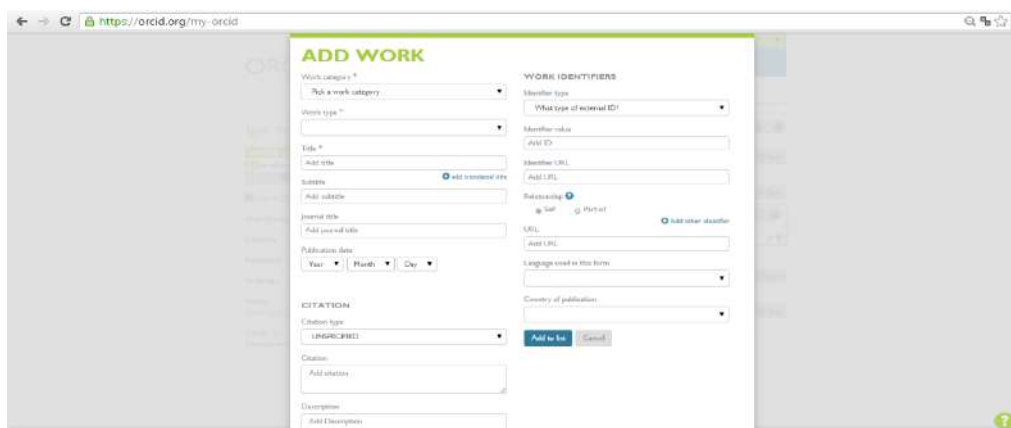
https://orcid.org/my-orcid

ADD WORK

Work category *
Pick a work category

Work type *

Title *
Add title

add translated title

Subtitle
Add subtitle

Journal title
Add journal title

Publication date
Year Month Day

CITATION

Citation type
UNSPECIFIED

Citation
Add citation

Description
Add Description

WORK IDENTIFIERS

Identifier type
What type of external ID?

Identifier value
Add ID

Identifier URL
Add URL

Relationship
Self Part of

Add other identifier

URL
Add URL

Language used in this form

Country of publication

Add to list Cancel